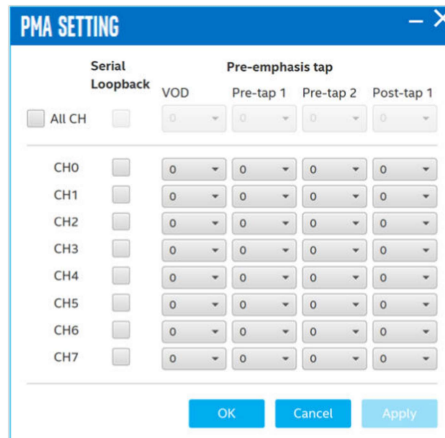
PMA SETTING

Serial Loopback

Pre-emphasis tap

| | Serial Loopback | VOD | Pre-tap 1 | Pre-tap 2 | Post-tap 1 |
|---|---|---|---|---|---|
| All CH | | 0 | 0 | 0 | 0 |
| CH0 | | 0 | 0 | 0 | 0 |
| CH1 | | 0 | 0 | 0 | 0 |
| CH2 | | 0 | 0 | 0 | 0 |
| CH3 | | 0 | 0 | 0 | 0 |
| CH4 | | 0 | 0 | 0 | 0 |
| CH5 | | 0 | 0 | 0 | 0 |
| CH6 | | 0 | 0 | 0 | 0 |
| CH7 | | 0 | 0 | 0 | 0 |

OK Cancel Apply